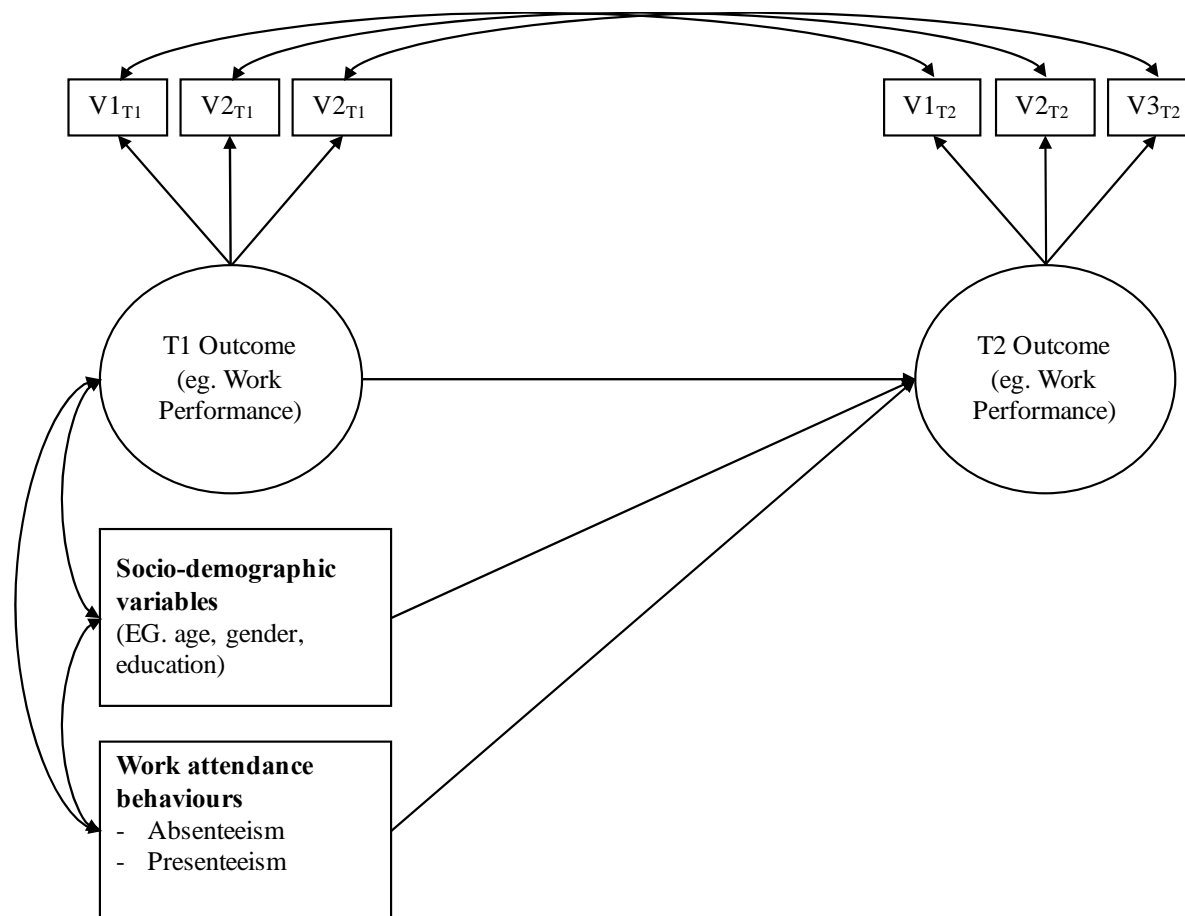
$V1_{T1}$

$V2_{T1}$

$V2_{T1}$

$V1_{T2}$

$V2_{T2}$

$V3_{T2}$

T1 Outcome (eg. Work Performance)

T2 Outcome (eg. Work Performance)

**Socio-demographic variables**
(EG. age, gender, education)

**Work attendance behaviours**
- Absenteeism
- Presenteeism